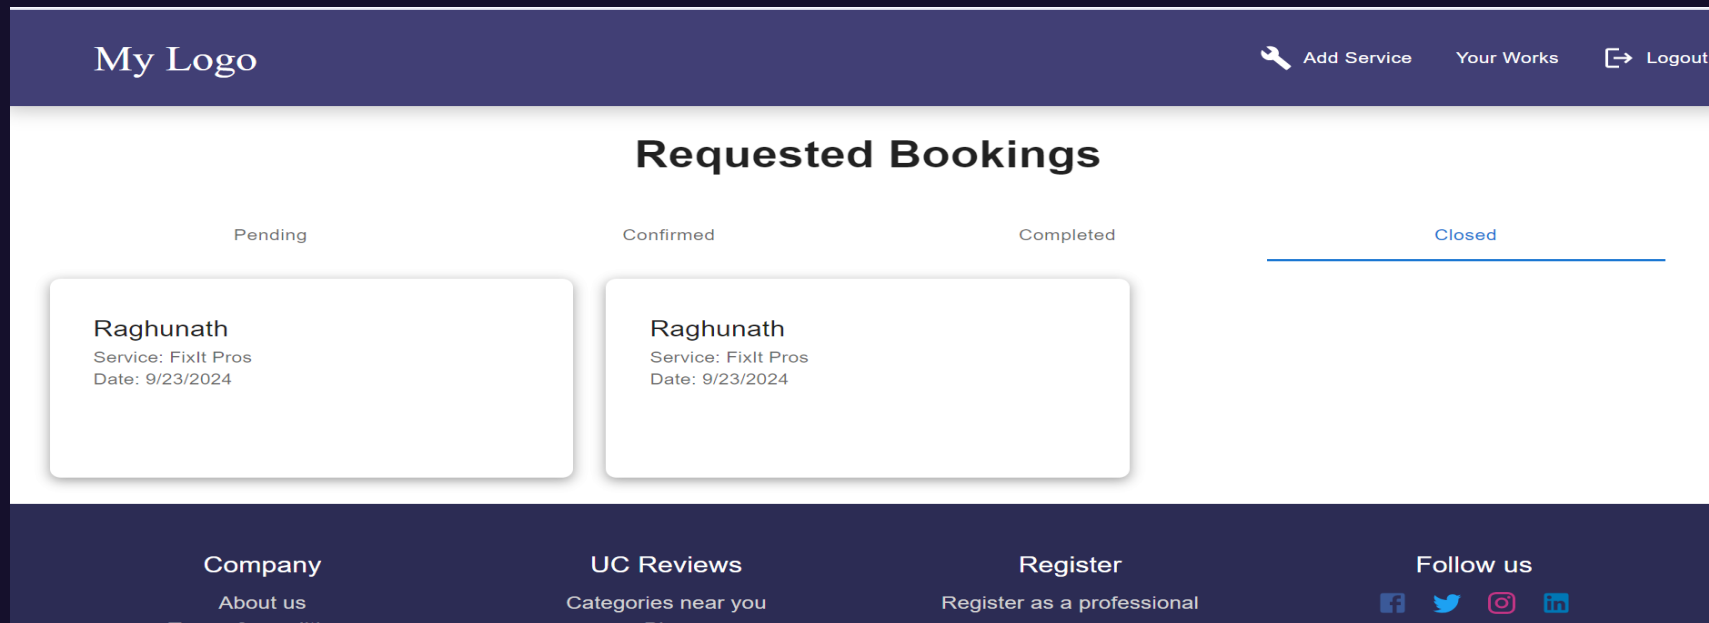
My Logo

Add Service Your Works Logout

Requested Bookings

Pending Confirmed Completed Closed

Raghunath
Service: FixIt Pros
Date: 9/23/2024

Raghunath
Service: FixIt Pros
Date: 9/23/2024

Company
About us

UC Reviews
Categories near you

Register
Register as a professional

Follow us